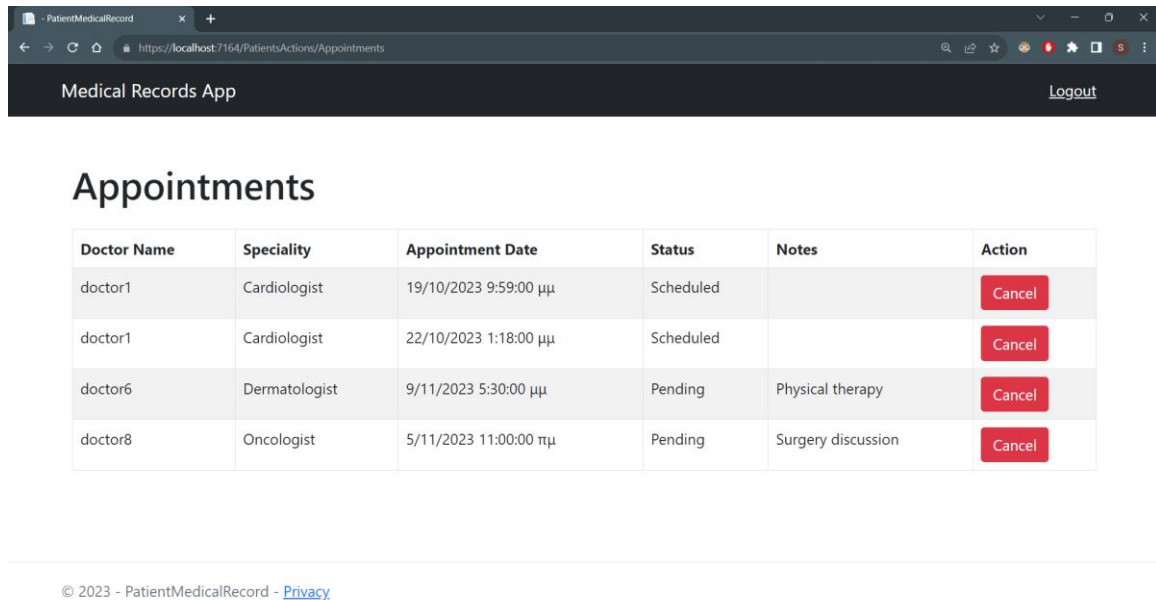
- PatientMedicalRecord

https://localhost:7164/PatientsActions/Appointments

Medical Records App

Logout

Appointments

| Doctor Name | Speciality | Appointment Date | Status | Notes | Action |
|---|---|---|---|---|---|
| doctor1 | Cardiologist | 19/10/2023 9:59:00 μμ | Scheduled | | Cancel |
| doctor1 | Cardiologist | 22/10/2023 1:18:00 μμ | Scheduled | | Cancel |
| doctor6 | Dermatologist | 9/11/2023 5:30:00 μμ | Pending | Physical therapy | Cancel |
| doctor8 | Oncologist | 5/11/2023 11:00:00 πμ | Pending | Surgery discussion | Cancel |

© 2023 - PatientMedicalRecord - Privacy